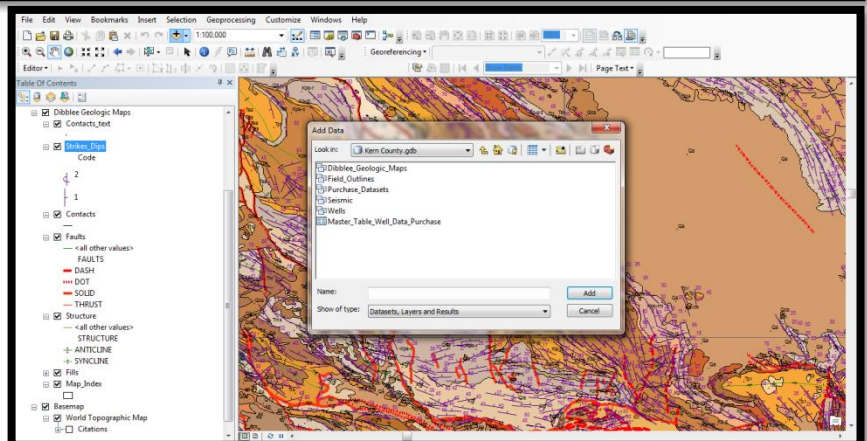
File Edit View Bookmarks Insert Selection Geoprocessing Customize Windows Help

1:100,000

Georeferencing

Editor

Page Text

Table Of Contents

Dibblee Geologic Maps
Contacts_text
Strikes_Dips
Code
2
1
Contacts
Faults
<all other values>
FAULTS
DASH
DOT
SOLID
THRUST
Structure
<all other values>
STRUCTURE
ANTICLINE
SYNCLINE
Fills
Map_Index
Basemap
World Topographic Map
Citations

Add Data

Look in: Kern County.gdb

Dibblee_Geologic_Maps
Field_Outlines
Purchase_Datasets
Seismic
Wells
Master_Table_Well_Data_Purchase

Name:
Add
Show of type: Datasets, Layers and Results
Cancel